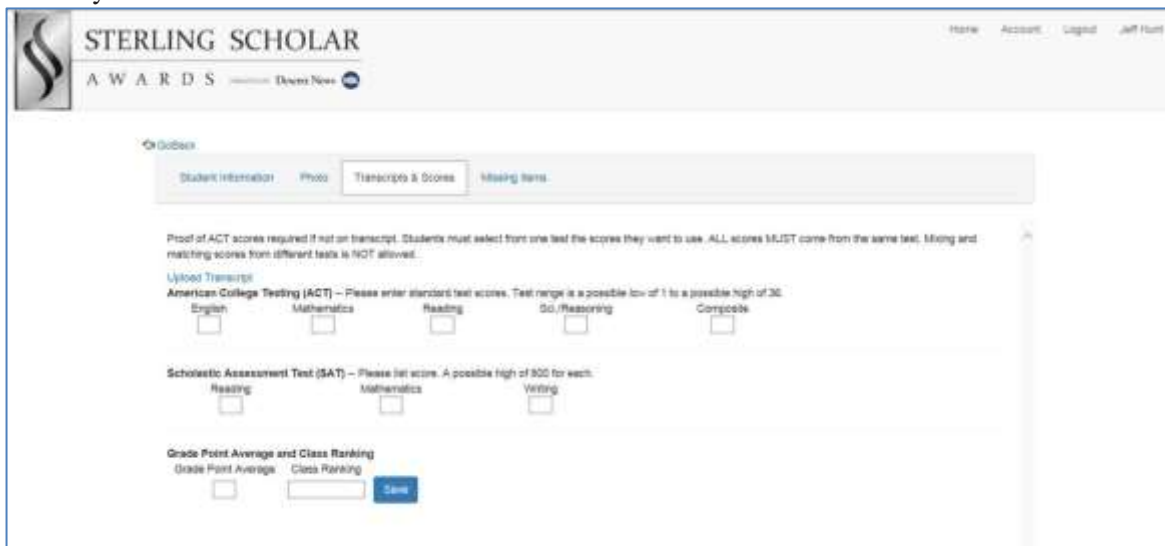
STERLING SCHOLAR
AWARDS Deseret News

Home Account Logout Jeff Hunt

GoBack

Student Information Photo Transcripts & Scores Missing Items

Proof of ACT scores required if not on transcript. Students must select from one test the scores they want to use. ALL scores MUST come from the same test. Mixing and matching scores from different tests is NOT allowed.

Upload Transcript

American College Testing (ACT) -- Please enter standard test scores. Test range is a possible low of 1 to a possible high of 36.

English Mathematics Reading Sci./Reasoning Composite

Scholastic Assessment Test (SAT) -- Please list score. A possible high of 800 for each.

Reading Mathematics Writing

Grade Point Average and Class Ranking

Grade Point Average Class Ranking

Save